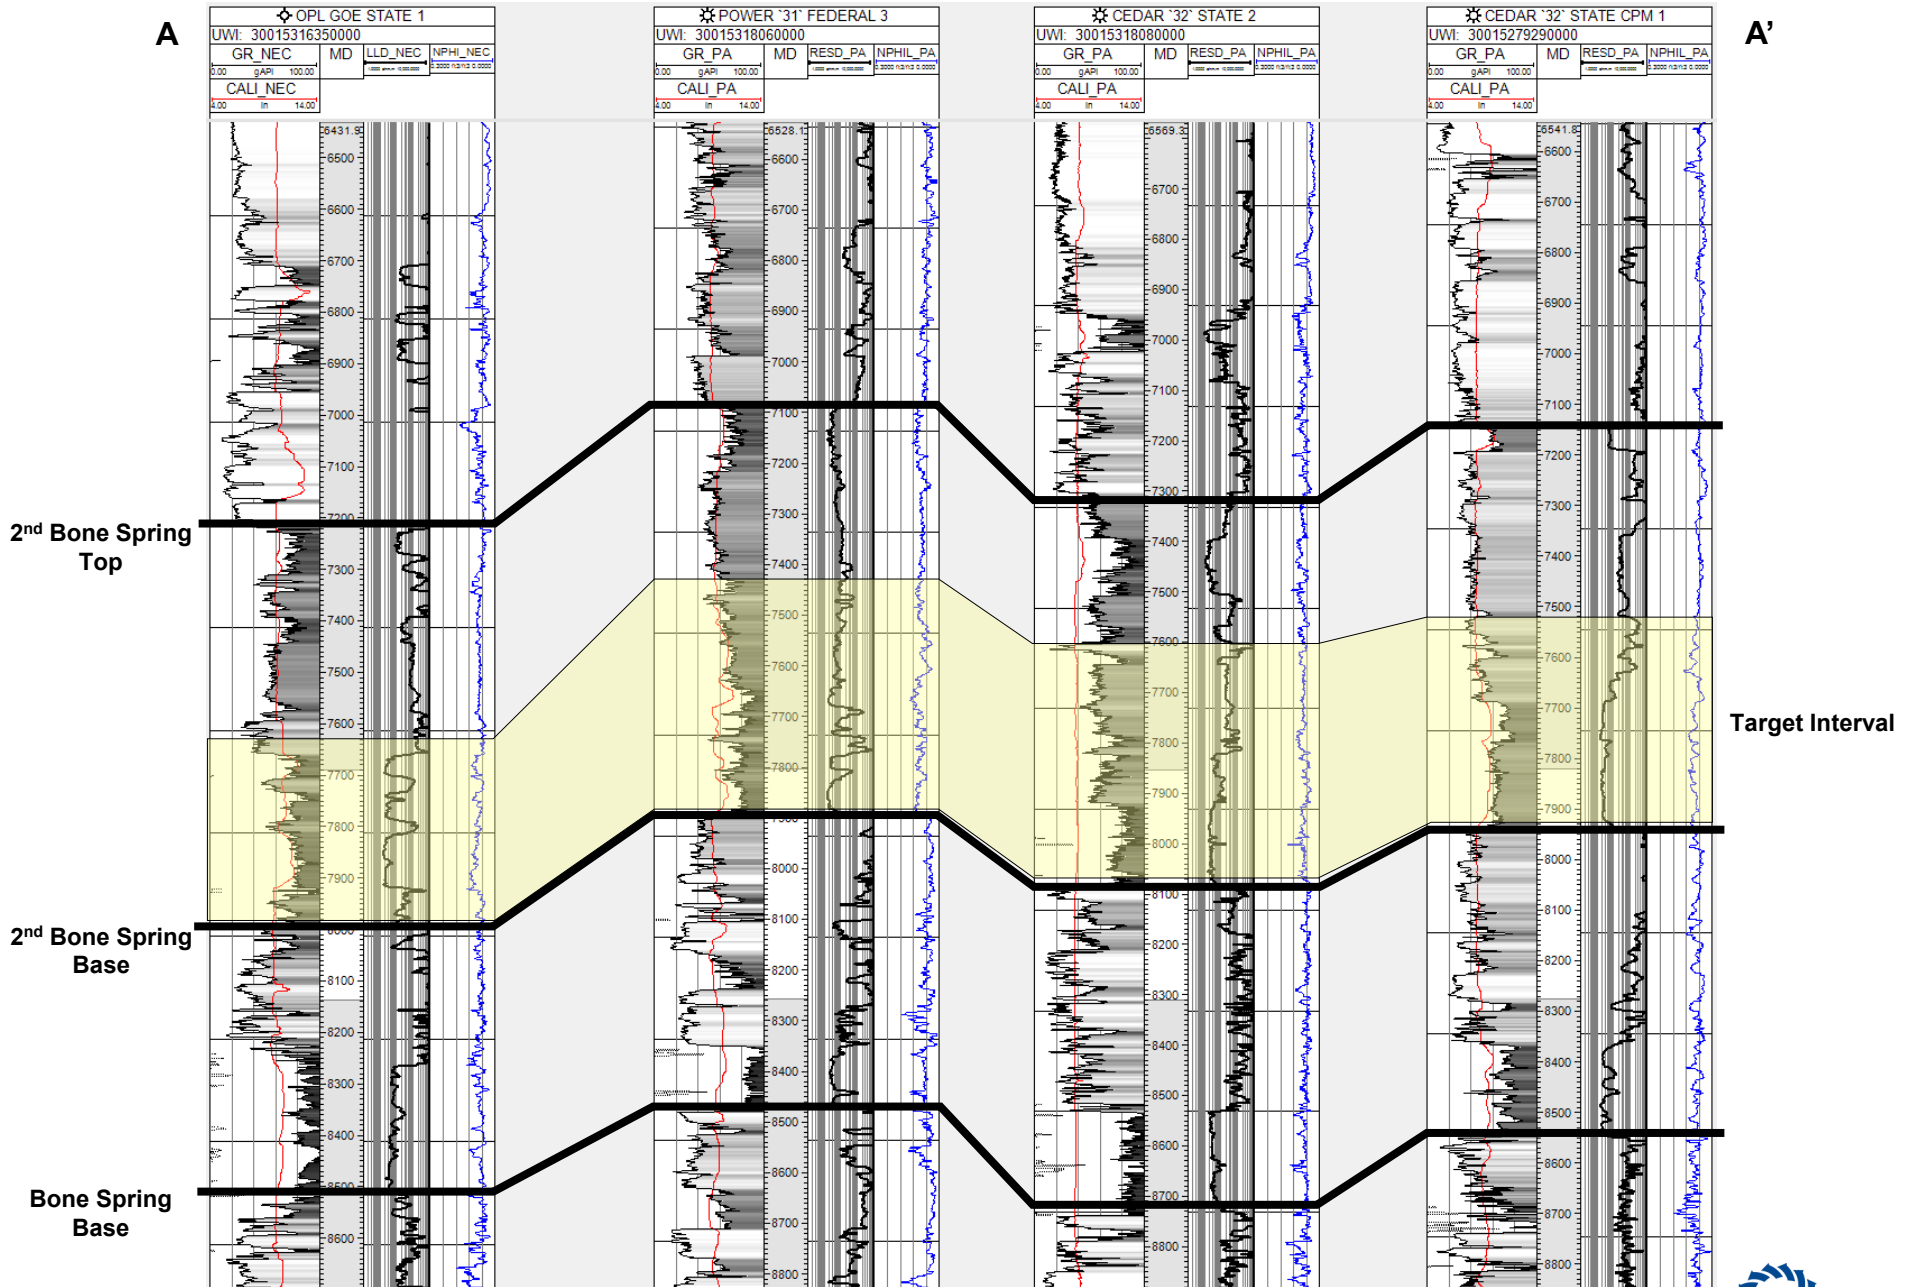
A

A’

OPL GOE STATE 1
UWI: 30015316350000
GR_NEC
0.00 gAPI 100.00
MD
LLD_NEC
NPHI_NEC
CALI_NEC
4.00 in 14.00

6431.9
6500
6600
6700
6800
6900
7000
7100
7200
7300
7400
7500
7600
7700
7800
7900
8000
8100
8200
8300
8400
8500
8600

POWER `31` FEDERAL 3
UWI: 30015318060000
GR_PA
0.00 gAPI 100.00
MD
RESD_PA
NPHIL_PA
CALI_PA
4.00 in 14.00

6528.1
6600
6700
6800
6900
7000
7100
7200
7300
7400
7500
7600
7700
7800
7900
8000
8100
8200
8300
8400
8500
8600
8700
8800

CEDAR `32` STATE 2
UWI: 30015318080000
GR_PA
0.00 gAPI 100.00
MD
RESD_PA
NPHIL_PA
CALI_PA
4.00 in 14.00

6569.3
6700
6800
6900
7000
7100
7200
7300
7400
7500
7600
7700
7800
7900
8000
8100
8200
8300
8400
8500
8600
8700
8800

CEDAR `32` STATE CPM 1
UWI: 30015279290000
GR_PA
0.00 gAPI 100.00
MD
RESD_PA
NPHIL_PA
CALI_PA
4.00 in 14.00

6541.8
6600
6700
6800
6900
7000
7100
7200
7300
7400
7500
7600
7700
7800
7900
8000
8100
8200
8300
8400
8500
8600
8700
8800

2nd Bone Spring Top

2nd Bone Spring Base

Bone Spring Base

Target Interval